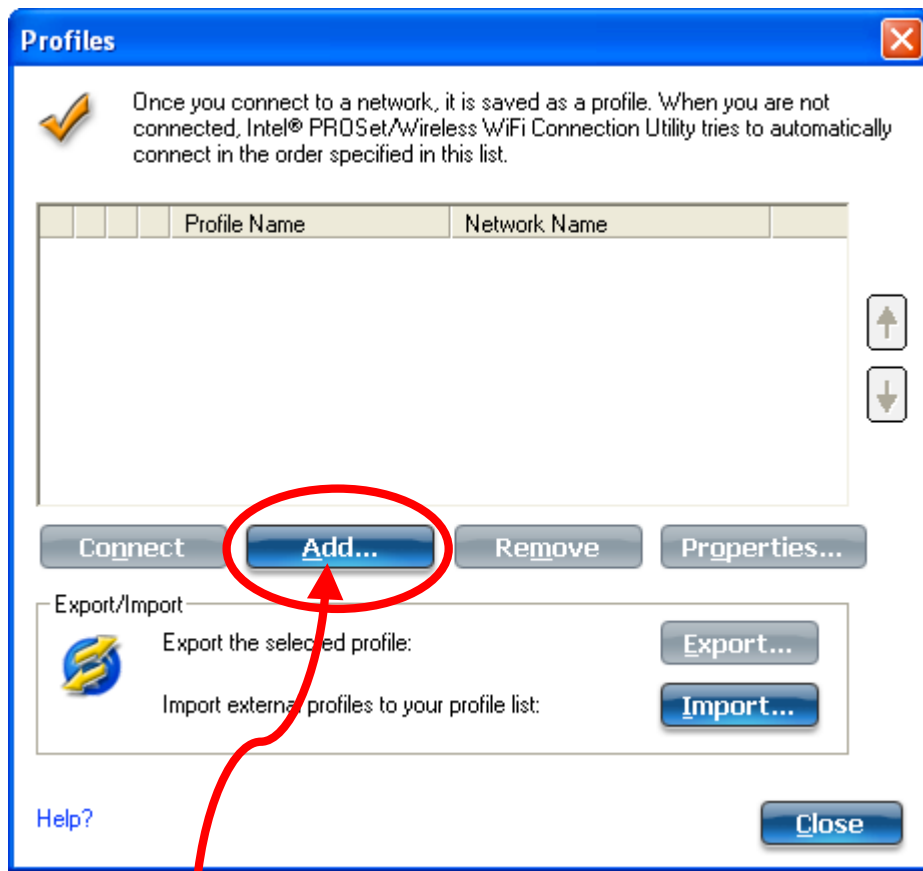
Profiles

Once you connect to a network, it is saved as a profile. When you are not connected, Intel® PROSet/Wireless WiFi Connection Utility tries to automatically connect in the order specified in this list.

| | | | | Profile Name | Network Name |
|---|---|---|---|---|---|

Connect Add... Remove Properties...

Export/Import

Export the selected profile: Export...

Import external profiles to your profile list: Import...

Help?

Close